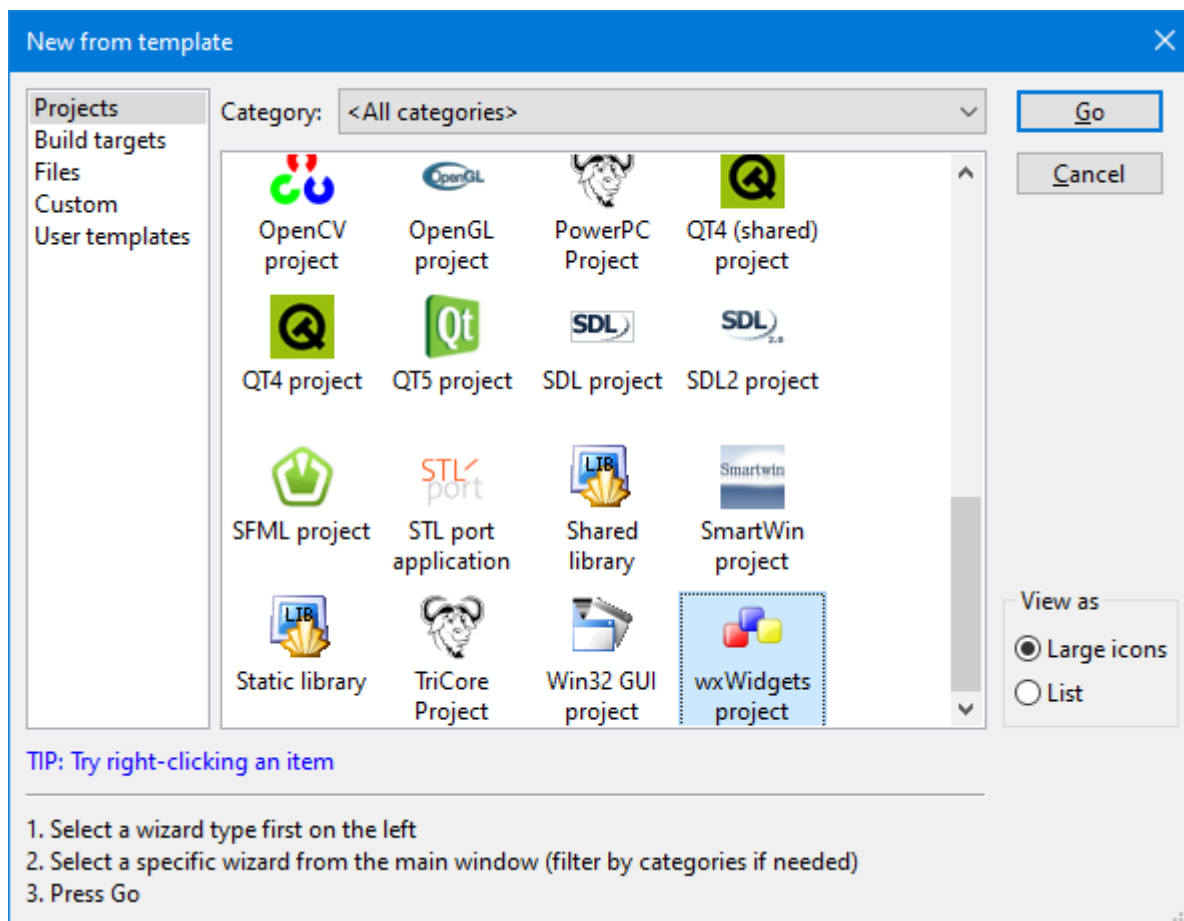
New from template

Projects
Build targets
Files
Custom
User templates

Category: <All categories>

Go
Cancel

OpenCV project
OpenGL
OpenGL project
PowerPC Project
QT4 (shared) project
QT4 project
Qt
QT5 project
SDL
SDL project
SDL
2.0
SDL2 project
SFML project
STL port
STL port application
LIB
Shared library
Smartwin
SmartWin project
LIB
Static library
TriCore Project
Win32 GUI project
wxWidgets project

View as
Large icons
List

TIP: Try right-clicking an item

1. Select a wizard type first on the left
2. Select a specific wizard from the main window (filter by categories if needed)
3. Press Go